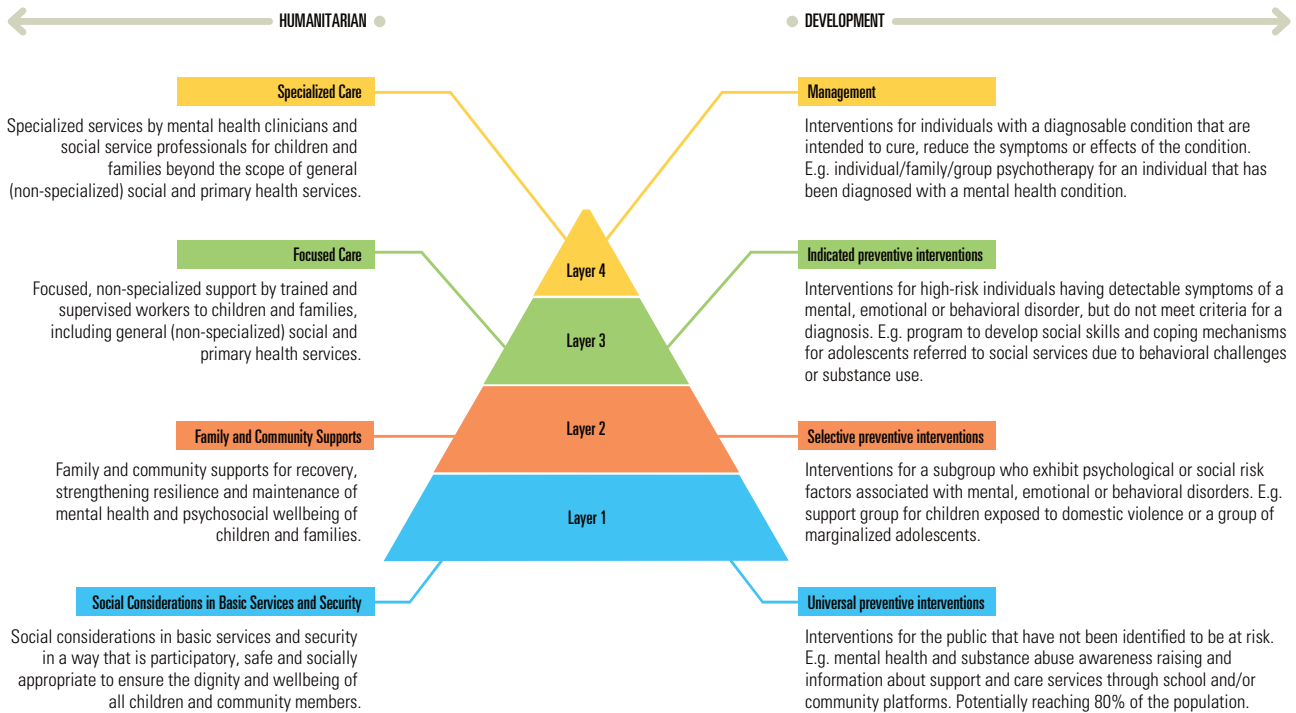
HUMANITARIAN

DEVELOPMENT

Specialized Care

Specialized services by mental health clinicians and social service professionals for children and families beyond the scope of general (non-specialized) social and primary health services.

Focused Care

Focused, non-specialized support by trained and supervised workers to children and families, including general (non-specialized) social and primary health services.

Family and Community Supports

Family and community supports for recovery, strengthening resilience and maintenance of mental health and psychosocial wellbeing of children and families.

Social Considerations in Basic Services and Security

Social considerations in basic services and security in a way that is participatory, safe and socially appropriate to ensure the dignity and wellbeing of all children and community members.

Layer 4

Layer 3

Layer 2

Layer 1

Management

Interventions for individuals with a diagnosable condition that are intended to cure, reduce the symptoms or effects of the condition. E.g. individual/family/group psychotherapy for an individual that has been diagnosed with a mental health condition.

Indicated preventive interventions

Interventions for high-risk individuals having detectable symptoms of a mental, emotional or behavioral disorder, but do not meet criteria for a diagnosis. E.g. program to develop social skills and coping mechanisms for adolescents referred to social services due to behavioral challenges or substance use.

Selective preventive interventions

Interventions for a subgroup who exhibit psychological or social risk factors associated with mental, emotional or behavioral disorders. E.g. support group for children exposed to domestic violence or a group of marginalized adolescents.

Universal preventive interventions

Interventions for the public that have not been identified to be at risk. E.g. mental health and substance abuse awareness raising and information about support and care services through school and/or community platforms. Potentially reaching 80% of the population.